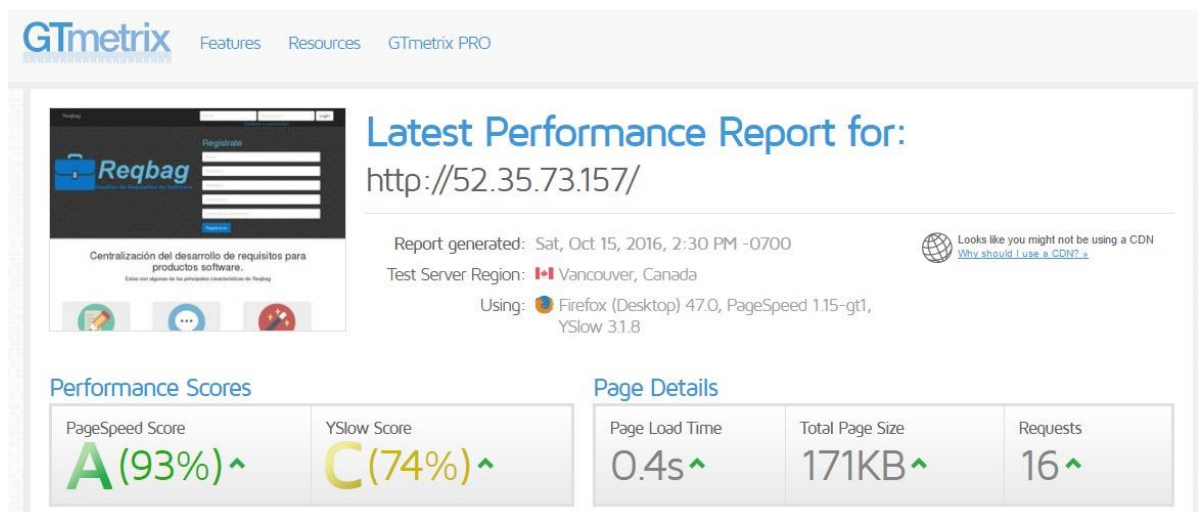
GTmetrix Features Resources GTmetrix PRO

Reqbag
Registrate
Reqbag
Centralización del desarrollo de requisitos para productos software.

Latest Performance Report for:
http://52.35.73.157/

Report generated: Sat, Oct 15, 2016, 2:30 PM -0700
Test Server Region: Vancouver, Canada
Using: Firefox (Desktop) 47.0, PageSpeed 1.15-gt1, YSlow 3.1.8

Looks like you might not be using a CDN
Why should I use a CDN? »

Performance Scores

| PageSpeed Score | YSlow Score |
|---|---|
| A (93%) | C (74%) |

Page Details

| Page Load Time | Total Page Size | Requests |
|---|---|---|
| 0.4s | 171KB | 16 |